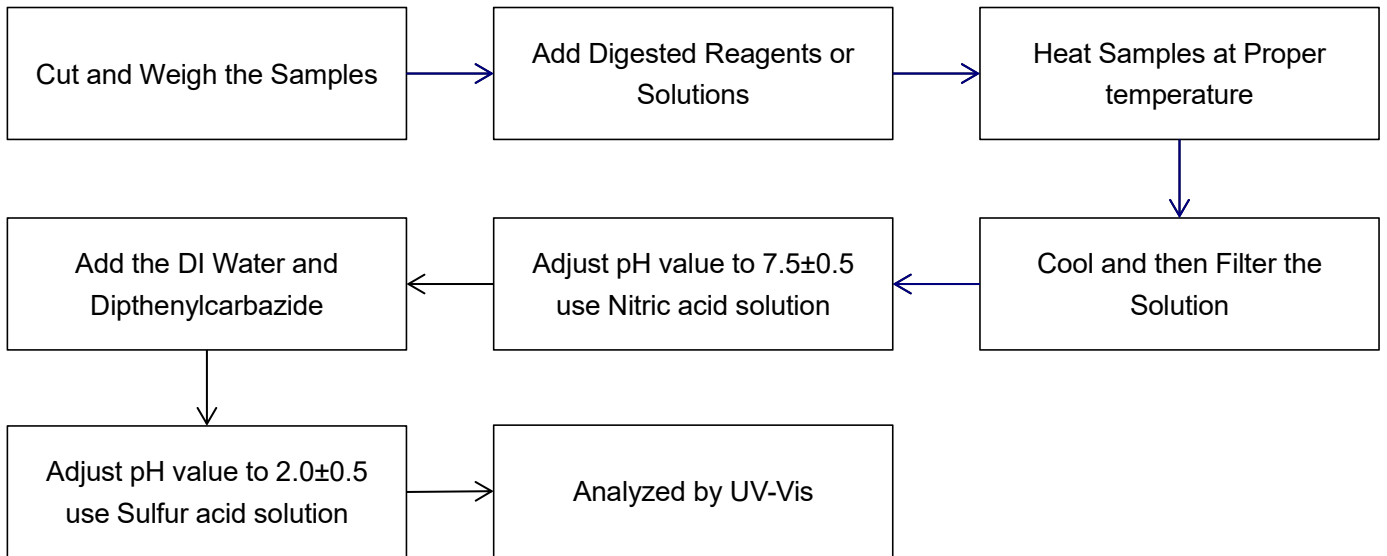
Cut and Weigh the Samples

Add Digested Reagents or Solutions

Heat Samples at Proper temperature

Cool and then Filter the Solution

Adjust pH value to 7.5±0.5 use Nitric acid solution

Add the DI Water and Dipthenylcarbazide

Adjust pH value to 2.0±0.5 use Sulfur acid solution

Analyzed by UV-Vis